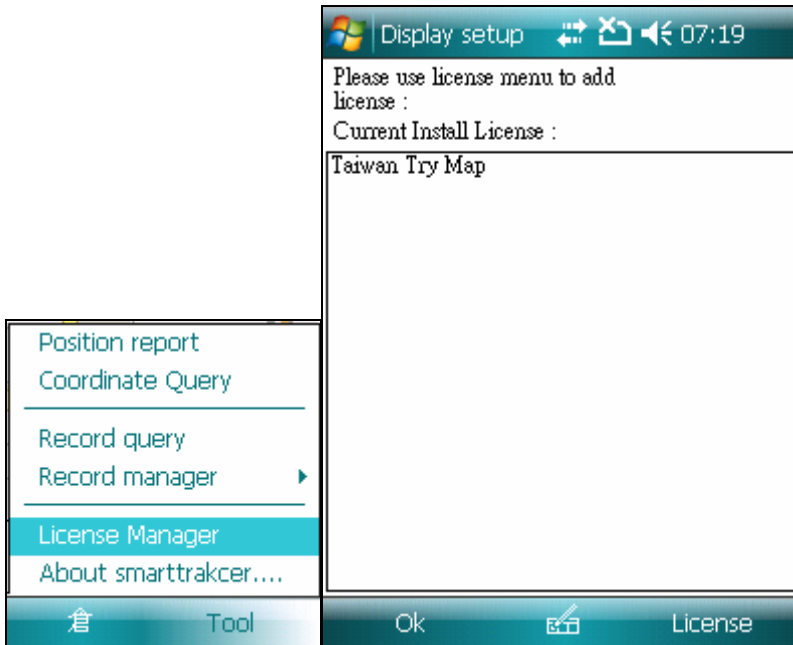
Position report
Coordinate Query
Record query
Record manager
License Manager
About smarttrakcer....
倉 Tool

Display setup 07:19
Please use license menu to add license :
Current Install License :
Taiwan Try Map
Ok License